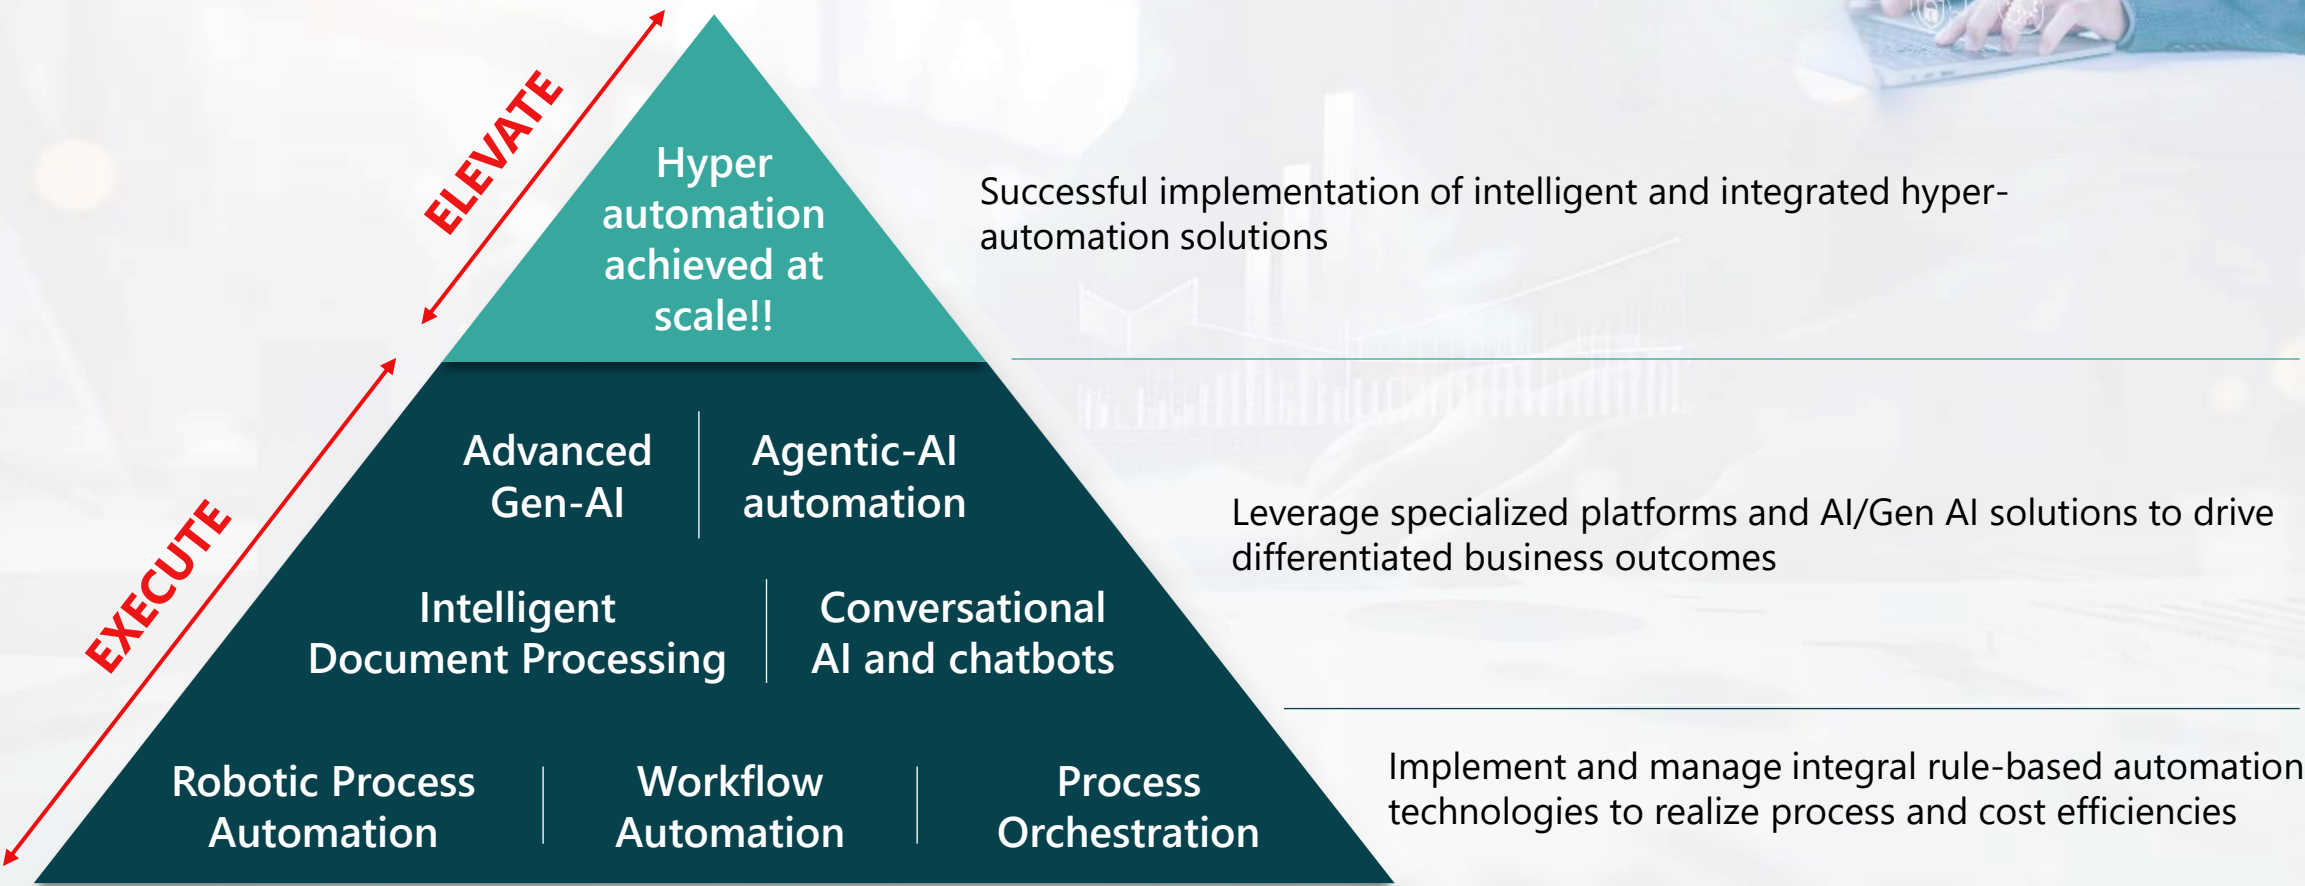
ELEVATE

Hyper automation achieved at scale!!

Successful implementation of intelligent and integrated hyper-automation solutions

EXECUTE

Advanced Gen-AI

Agentic-AI automation

Intelligent Document Processing

Conversational AI and chatbots

Leverage specialized platforms and AI/Gen AI solutions to drive differentiated business outcomes

Robotic Process Automation

Workflow Automation

Process Orchestration

Implement and manage integral rule-based automation technologies to realize process and cost efficiencies